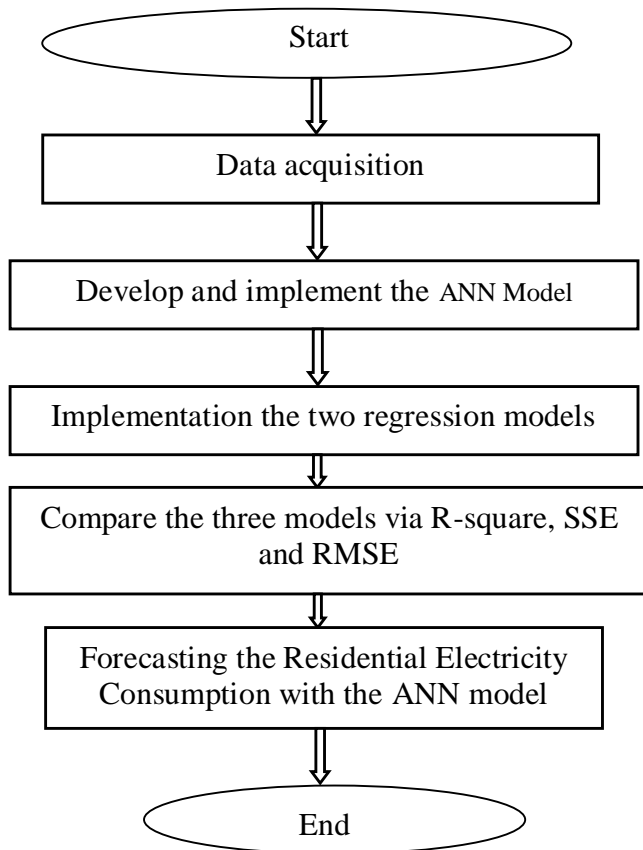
Start

Data acquisition

Develop and implement the ANN Model

Implementation the two regression models

Compare the three models via R-square, SSE and RMSE

Forecasting the Residential Electricity Consumption with the ANN model

End